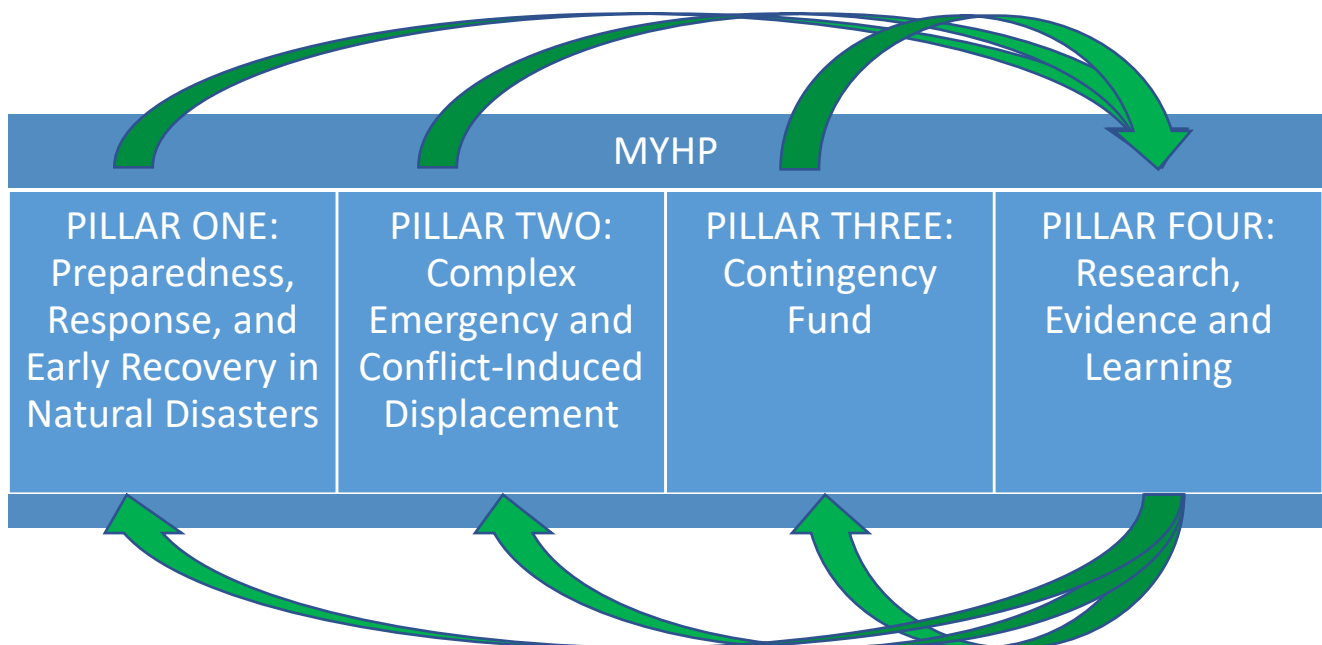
MYHP

| PILLAR ONE: Preparedness, Response, and Early Recovery in Natural Disasters | PILLAR TWO: Complex Emergency and Conflict-Induced Displacement | PILLAR THREE: Contingency Fund | PILLAR FOUR: Research, Evidence and Learning |
|---|---|---|---|